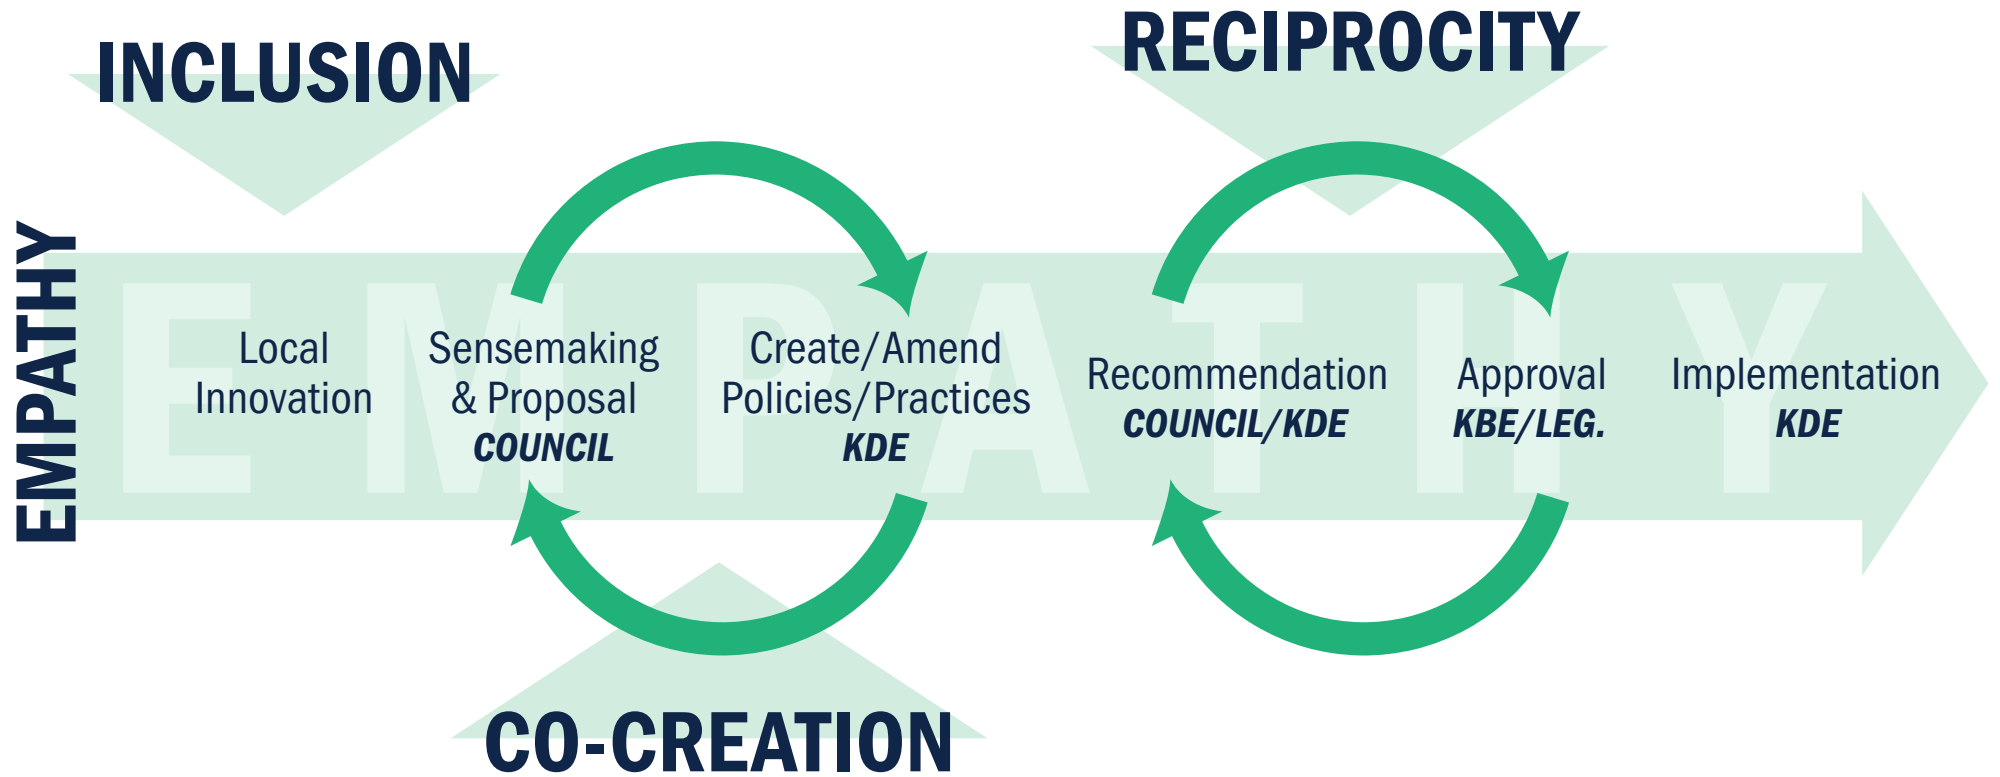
INCLUSION

RECIPROCITY

EMPATHY

EMPATHY

Local Innovation

Sensemaking & Proposal
COUNCIL

Create/Amend Policies/Practices
KDE

Recommendation
COUNCIL/KDE

Approval
KBE/LEG.

Implementation
KDE

CO-CREATION